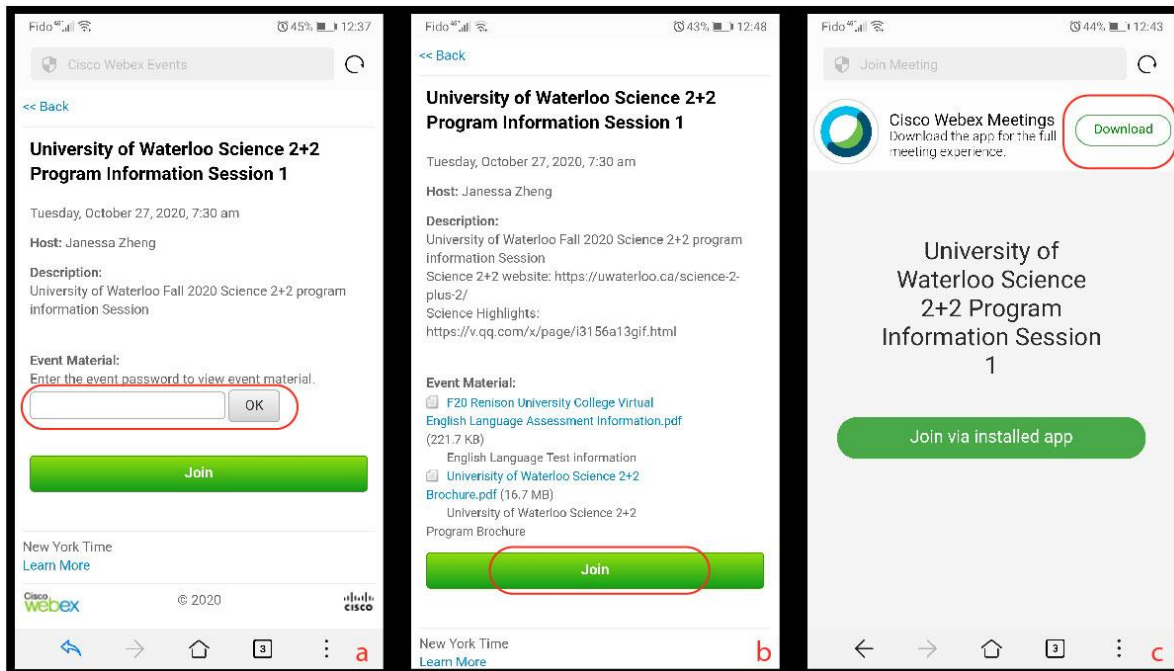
Fido 4G 45% 12:37

Cisco Webex Events

<< Back

University of Waterloo Science 2+2 Program Information Session 1

Tuesday, October 27, 2020, 7:30 am

Host: Janessa Zheng

Description:
University of Waterloo Fall 2020 Science 2+2 program information Session

Event Material:
Enter the event password to view event material.

OK

Join

New York Time
Learn More

Cisco Webex © 2020 cisco

3

a

Fido 4G 43% 12:48

<< Back

University of Waterloo Science 2+2 Program Information Session 1

Tuesday, October 27, 2020, 7:30 am

Host: Janessa Zheng

Description:
University of Waterloo Fall 2020 Science 2+2 program information Session
Science 2+2 website: https://uwaterloo.ca/science-2-plus-2/
Science Highlights:
https://v.qq.com/x/page/i3156a13gif.html

Event Material:
F20 Renison University College Virtual English Language Assessment Information.pdf (221.7 KB)
English Language Test information
Univerisity of Waterloo Science 2+2 Brochure.pdf (16.7 MB)
University of Waterloo Science 2+2 Program Brochure

Join

New York Time
Learn More

b

Fido 4G 44% 12:43

Join Meeting

Cisco Webex Meetings
Download the app for the full meeting experience.

Download

University of Waterloo Science 2+2 Program Information Session 1

Join via installed app

3

c